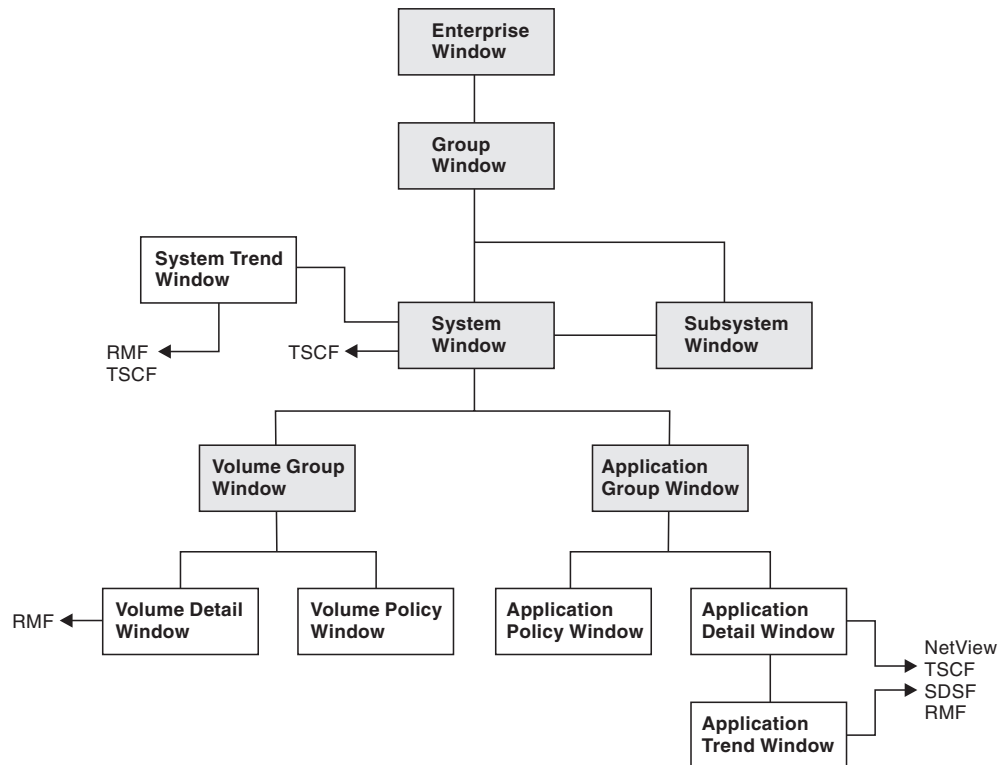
Enterprise Window

Group Window

System Trend Window

RMF
TSCF

TSCF

System Window

Subsystem Window

Volume Group Window

Application Group Window

RMF

Volume Detail Window

Volume Policy Window

Application Policy Window

Application Detail Window

NetView
TSCF
SDSF
RMF

Application Trend Window